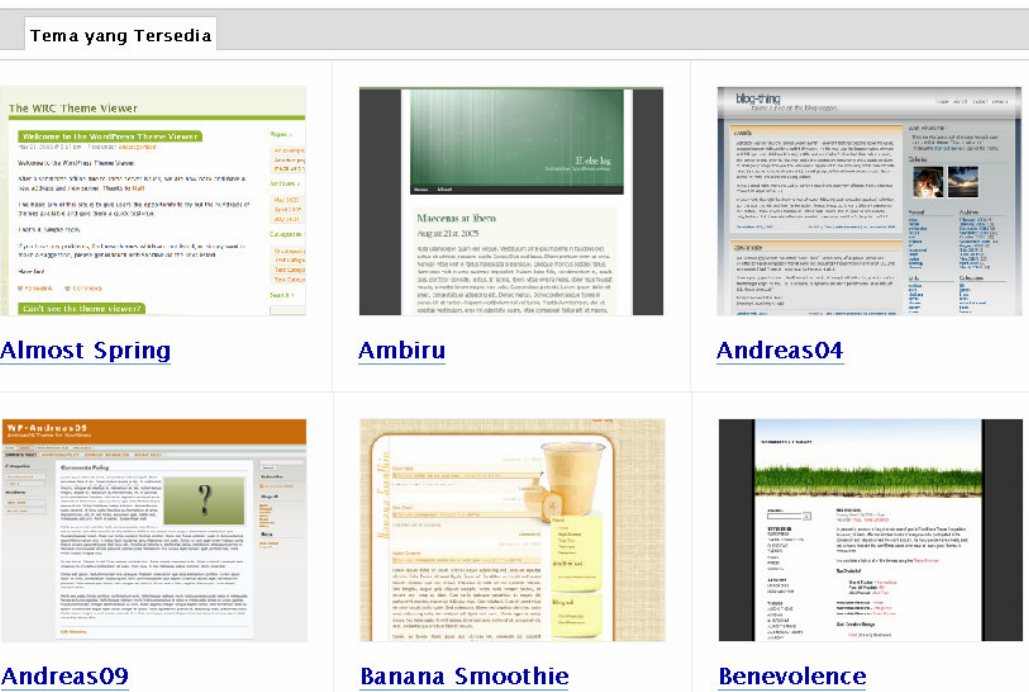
Tema yang Tersedia

The WRC Theme Viewer

Welcome to the WordPress Theme Viewer

Can't see the theme viewer?

Almost Spring

Maecenas at libero

August 21st, 2005

Ambiru

blog-thing

Andreas04

WP-Andreas09

Andreas09

Banana Smoothie

Benevolence